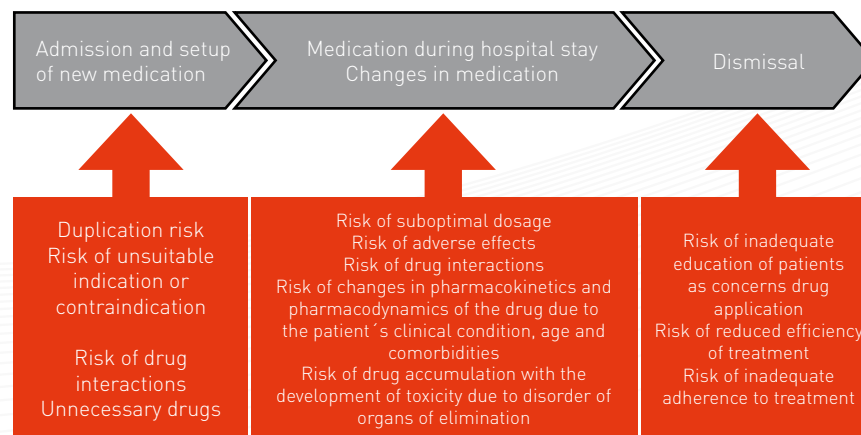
Admission and setup of new medication

Medication during hospital stay
Changes in medication

Dismissal

Duplication risk
Risk of unsuitable indication or contraindication

Risk of drug interactions
Unnecessary drugs

Risk of suboptimal dosage
Risk of adverse effects
Risk of drug interactions
Risk of changes in pharmacokinetics and pharmacodynamics of the drug due to the patient´s clinical condition, age and comorbidities
Risk of drug accumulation with the development of toxicity due to disorder of organs of elimination

Risk of inadequate education of patients as concerns drug application
Risk of reduced efficiency of treatment
Risk of inadequate adherence to treatment